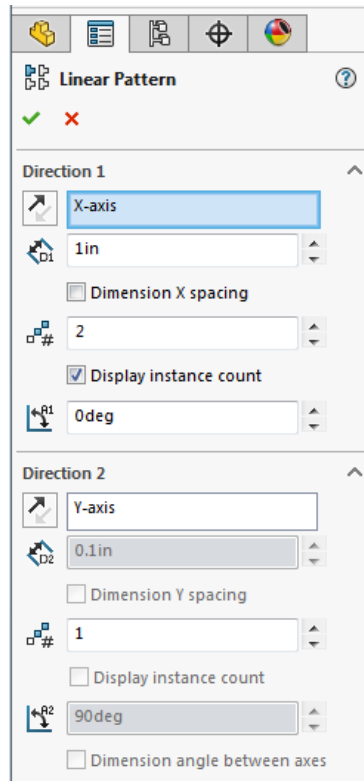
Linear Pattern

Direction 1

X-axis

1in

Dimension X spacing

2

Display instance count

0deg

Direction 2

Y-axis

0.1in

Dimension Y spacing

1

Display instance count

90deg

Dimension angle between axes